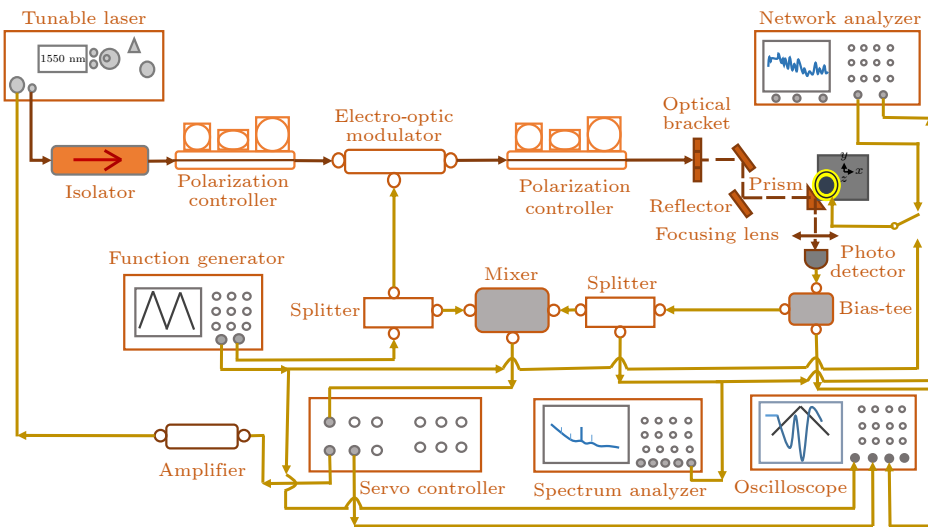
Tunable laser

1550 nm

Network analyzer

Isolator

Polarization controller

Electro-optic modulator

Polarization controller

Optical bracket

Prism

Reflector

Focusing lens

$y$

$x$

$z$

Photo detector

Function generator

Splitter

Mixer

Splitter

Bias-tee

Amplifier

Servo controller

Spectrum analyzer

Oscilloscope